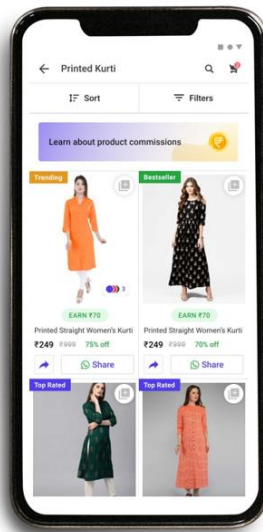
Printed Kurti

Sort

Filters

Learn about product commissions

Trending

3

EARN ₹70

Printed Straight Women's Kurti

₹249 ₹999 75% off

Share

Bestseller

EARN ₹70

Printed Straight Women's Kurti

₹249 ₹999 70% off

Share

Top Rated

Top Rated